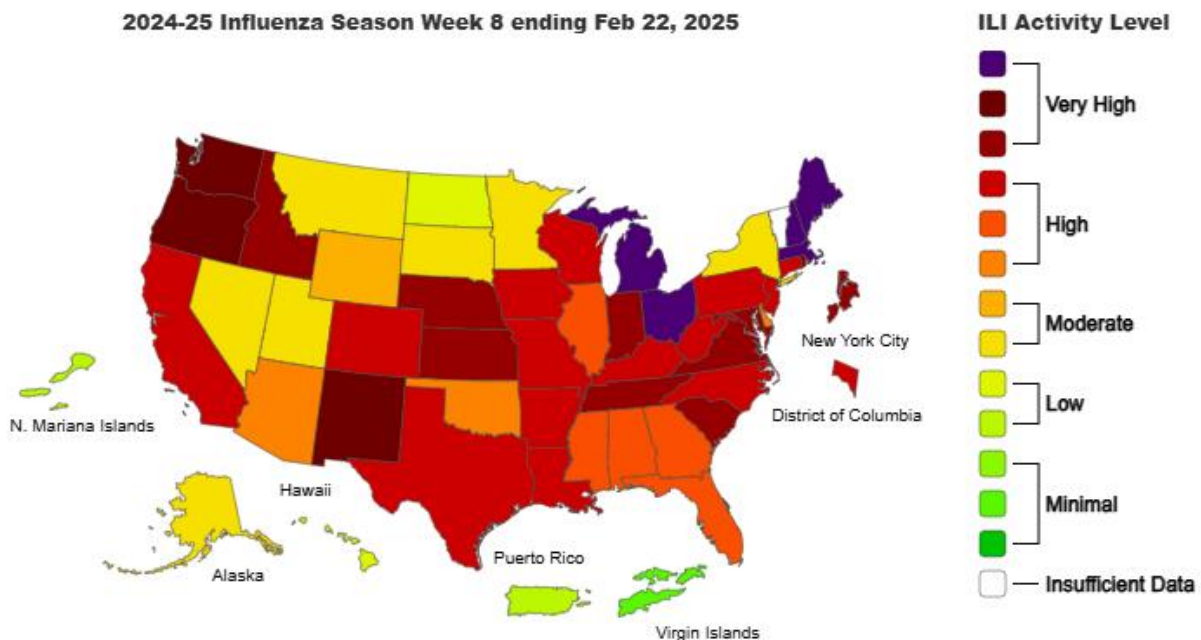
2024-25 Influenza Season Week 8 ending Feb 22, 2025

New York City

District of Columbia

N. Mariana Islands

Hawaii

Alaska

Puerto Rico

Virgin Islands

ILI Activity Level

Very High

High

Moderate

Low

Minimal

Insufficient Data